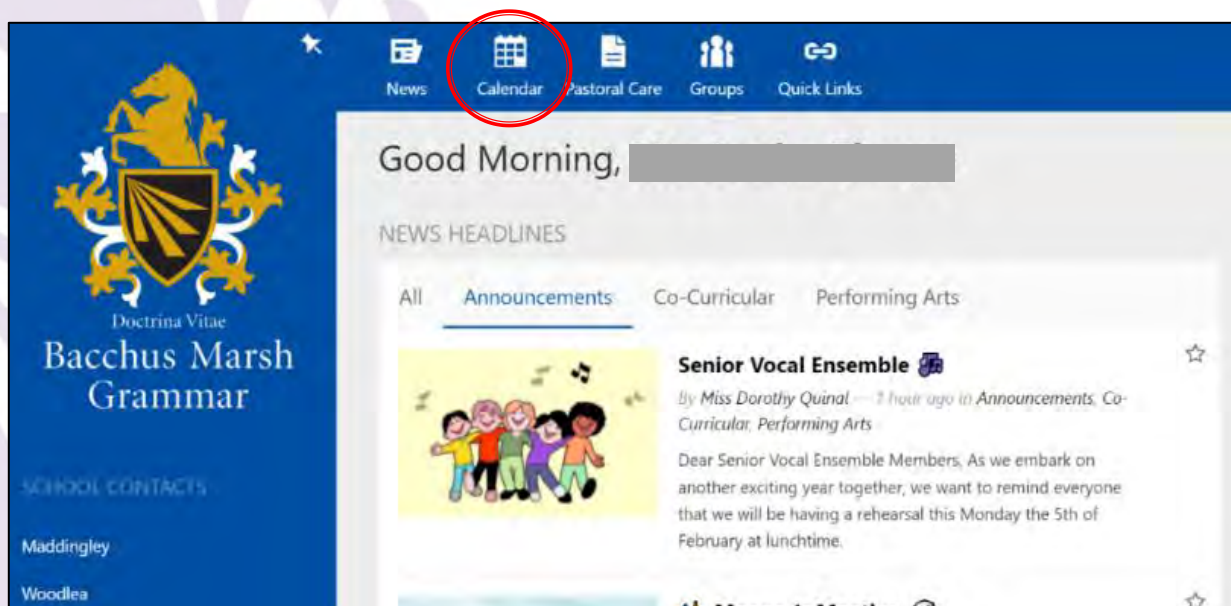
News Calendar Pastoral Care Groups Quick Links

Doctrina Vitae
Bacchus Marsh Grammar

SCHOOL CONTACTS

Maddingley

Woodlea

Good Morning, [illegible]

NEWS HEADLINES

All Announcements Co-Curricular Performing Arts

Senior Vocal Ensemble

By Miss Dorothy Quinal — 1 hour ago in Announcements, Co-Curricular, Performing Arts

Dear Senior Vocal Ensemble Members, As we embark on another exciting year together, we want to remind everyone that we will be having a rehearsal this Monday the 5th of February at lunchtime.

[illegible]